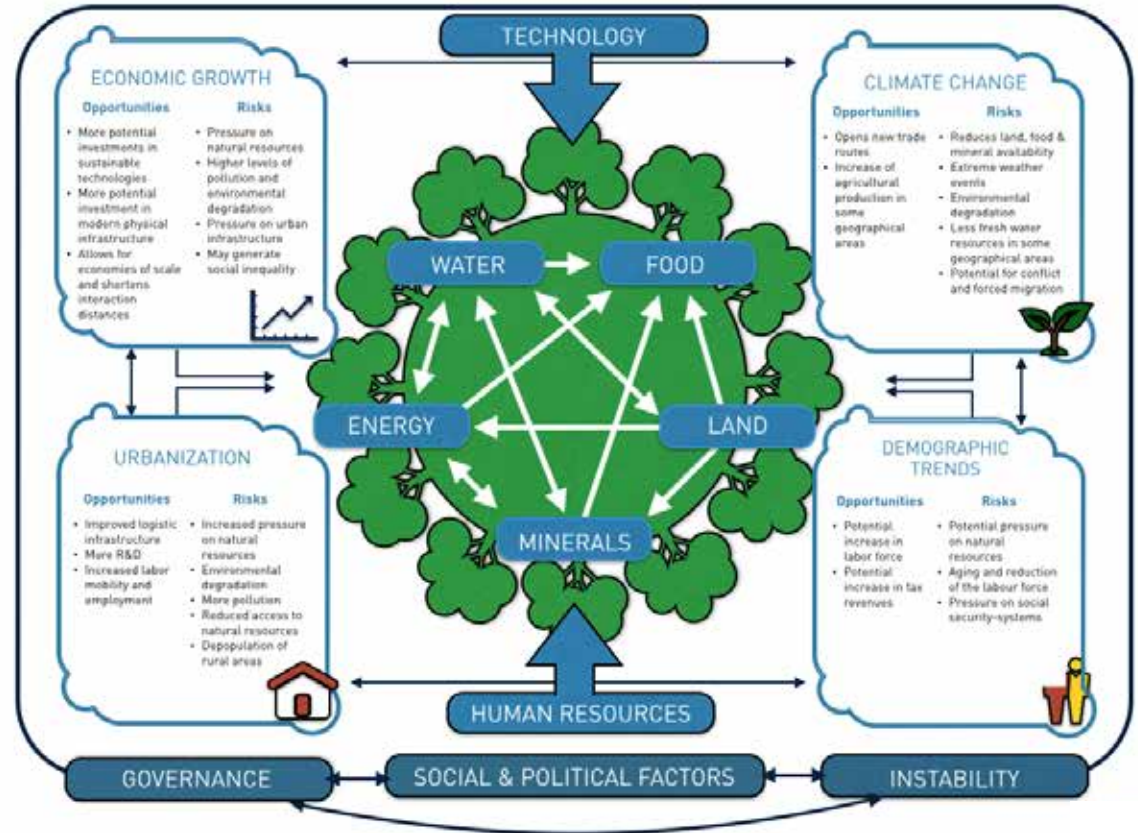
TECHNOLOGY

ECONOMIC GROWTH

Opportunities
- More potential investments in sustainable technologies
- More potential investment in modern physical infrastructure
- Allows for economies of scale and shortens interaction distances

Risks
- Pressure on natural resources
- Higher levels of pollution and environmental degradation
- Pressure on urban infrastructure
- May generate social inequality

CLIMATE CHANGE

Opportunities
- Opens new trade routes
- Increase of agricultural production in some geographical areas

Risks
- Reduces land, food & mineral availability
- Extreme weather events
- Environmental degradation
- Less fresh water resources in some geographical areas
- Potential for conflict and forced migration

WATER

FOOD

ENERGY

LAND

MINERALS

URBANIZATION

Opportunities
- Improved logistic infrastructure
- More R&D
- Increased labor mobility and employment

Risks
- Increased pressure on natural resources
- Environmental degradation
- More pollution
- Reduced access to natural resources
- Depopulation of rural areas

DEMOGRAPHIC TRENDS

Opportunities
- Potential increase in labor force
- Potential increase in tax revenues

Risks
- Potential pressure on natural resources
- Aging and reduction of the labour force
- Pressure on social security-systems

HUMAN RESOURCES

GOVERNANCE

SOCIAL & POLITICAL FACTORS

INSTABILITY